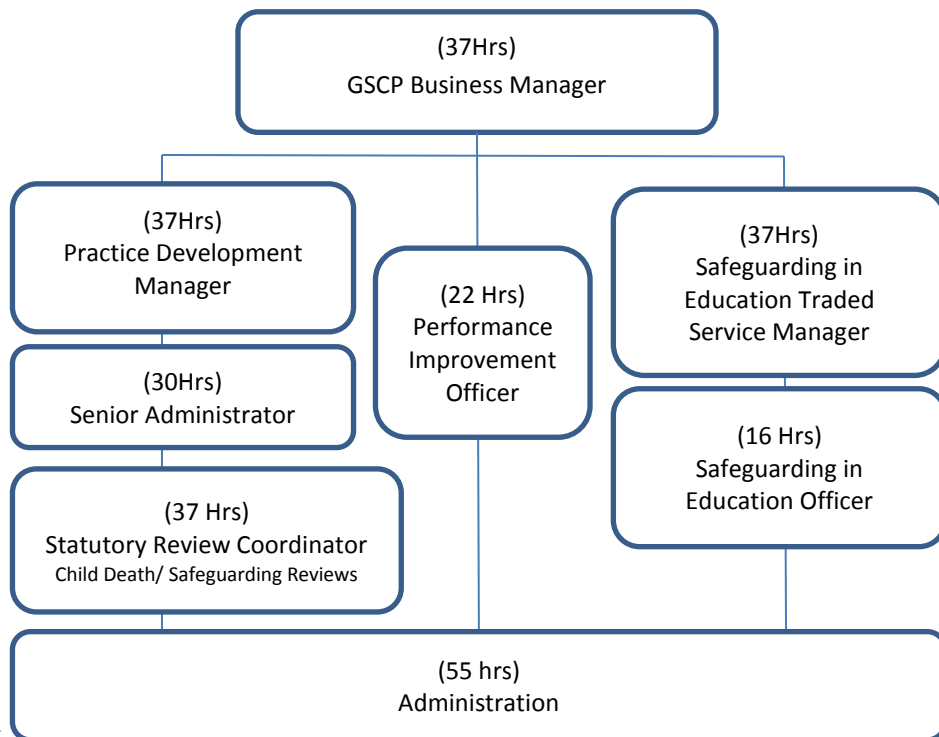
(37Hrs)
GSCP Business Manager

(37Hrs)
Practice Development Manager

(30Hrs)
Senior Administrator

(37 Hrs)
Statutory Review Coordinator
Child Death/ Safeguarding Reviews

(22 Hrs)
Performance Improvement Officer

(37Hrs)
Safeguarding in Education Traded Service Manager

(16 Hrs)
Safeguarding in Education Officer

(55 hrs)
Administration